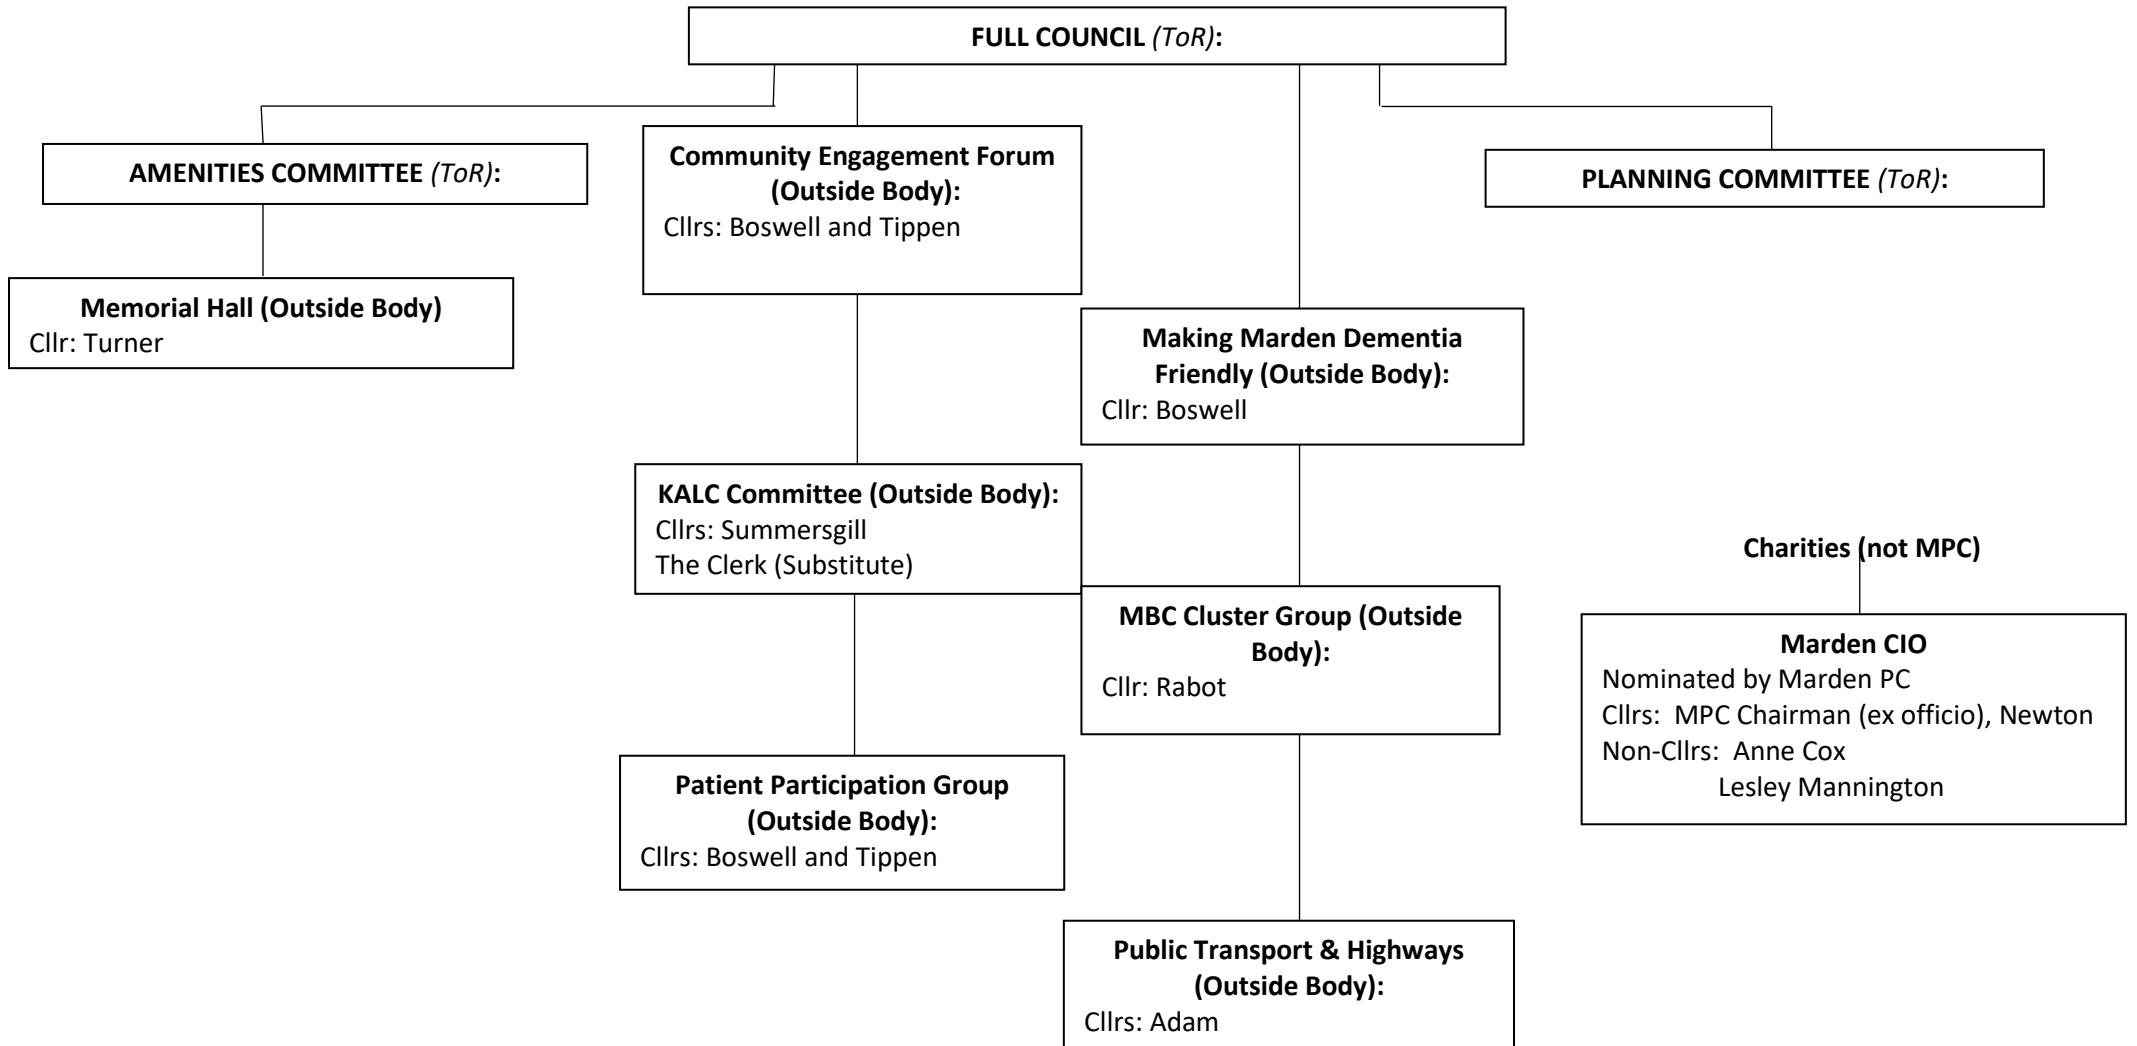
FULL COUNCIL (ToR):

AMENITIES COMMITTEE (ToR):

Community Engagement Forum (Outside Body):
Cllrs: Boswell and Tippen

PLANNING COMMITTEE (ToR):

Memorial Hall (Outside Body)
Cllr: Turner

Making Marden Dementia Friendly (Outside Body):
Cllr: Boswell

KALC Committee (Outside Body):
Cllrs: Summersgill
The Clerk (Substitute)

Charities (not MPC)

MBC Cluster Group (Outside Body):
Cllr: Rabot

Marden CIO
Nominated by Marden PC
Cllrs: MPC Chairman (ex officio), Newton
Non-Cllrs: Anne Cox
Lesley Mannington

Patient Participation Group (Outside Body):
Cllrs: Boswell and Tippen

Public Transport & Highways (Outside Body):
Cllrs: Adam